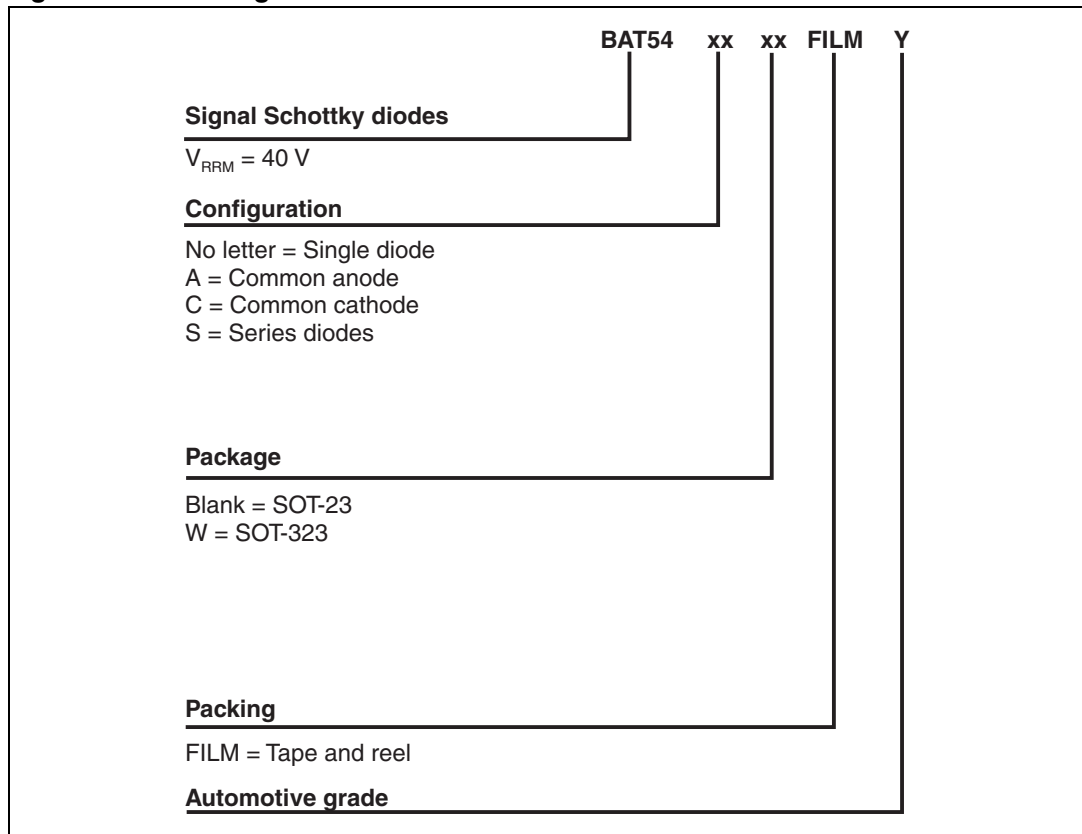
BAT54 xx xx FILM Y

Signal Schottky diodes

$V_{RRM}$ = 40 V

Configuration

No letter = Single diode
A = Common anode
C = Common cathode
S = Series diodes

Package

Blank = SOT-23
W = SOT-323

Packing

FILM = Tape and reel

Automotive grade